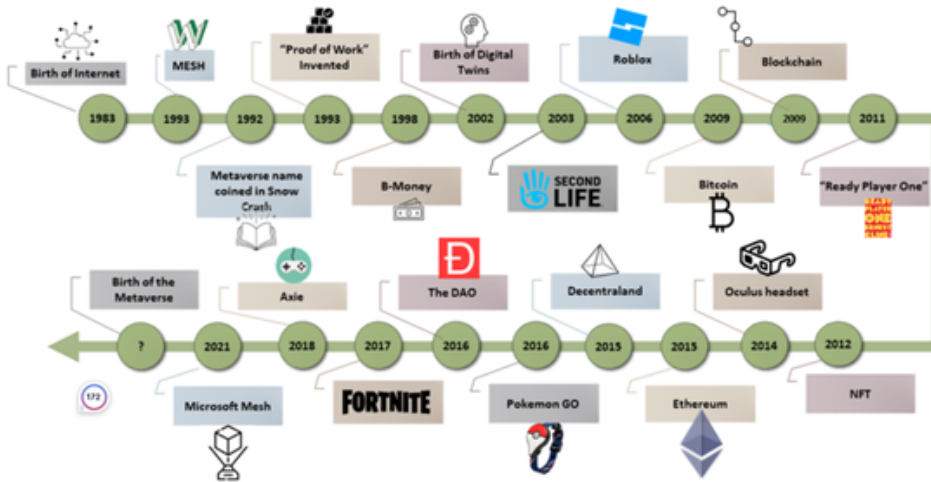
Birth of Internet

MESH

"Proof of Work" Invented

Birth of Digital Twins

Roblox

Blockchain

1983

1993

1992

1993

1998

2002

2003

2006

2009

2009

2011

Metaverse name coined in Snow Crash

B-Money

SECOND LIFE

Bitcoin

"Ready Player One"

Birth of the Metaverse

Axie

The DAO

Decentraland

Oculus headset

?

2021

2018

2017

2016

2016

2015

2015

2014

2012

172

Microsoft Mesh

FORTNITE

Pokemon GO

Ethereum

NFT